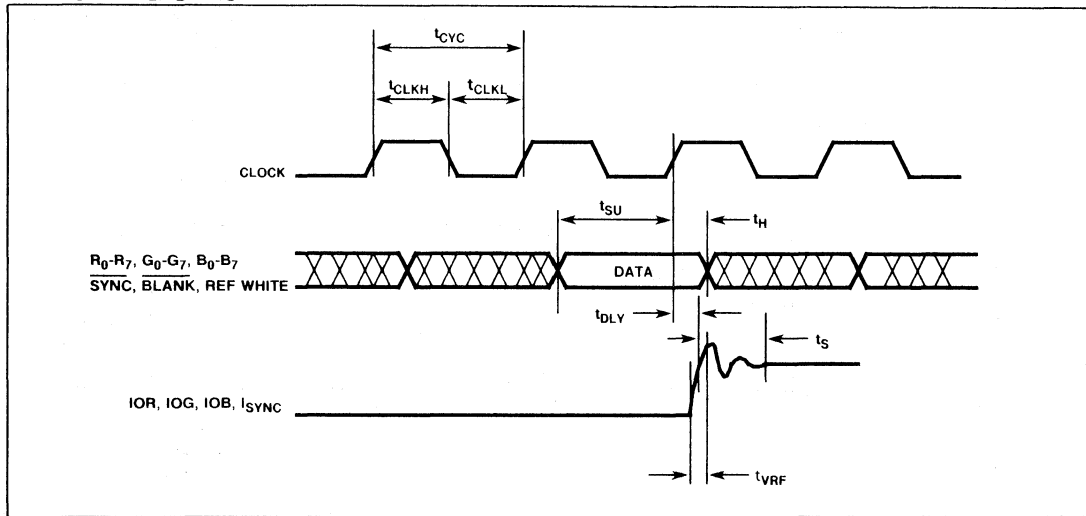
$t_{CYC}$

$t_{CLKH}$ $t_{CLKL}$

CLOCK

$t_{SU}$

$t_H$

$R_0$-$R_7$, $G_0$-$G_7$, $B_0$-$B_7$
$\overline{SYNC}$, $\overline{BLANK}$, REF WHITE

DATA

$t_{DLY}$

$t_S$

IOR, IOG, IOB, $I_{SYNC}$

$t_{VRF}$